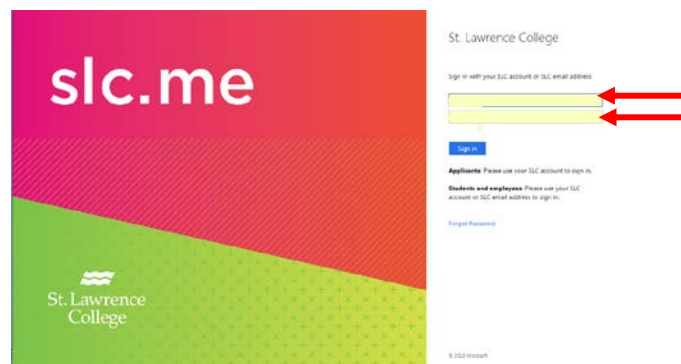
slc.me

St. Lawrence College

St. Lawrence College

Sign in with your SLC account or SLC email address.

Sign in

**Applicants:** Please use your SLC account to sign in.

**Students and employees:** Please use your SLC account or SLC email address to sign in.

Forgot Password

© 2022 Microsoft